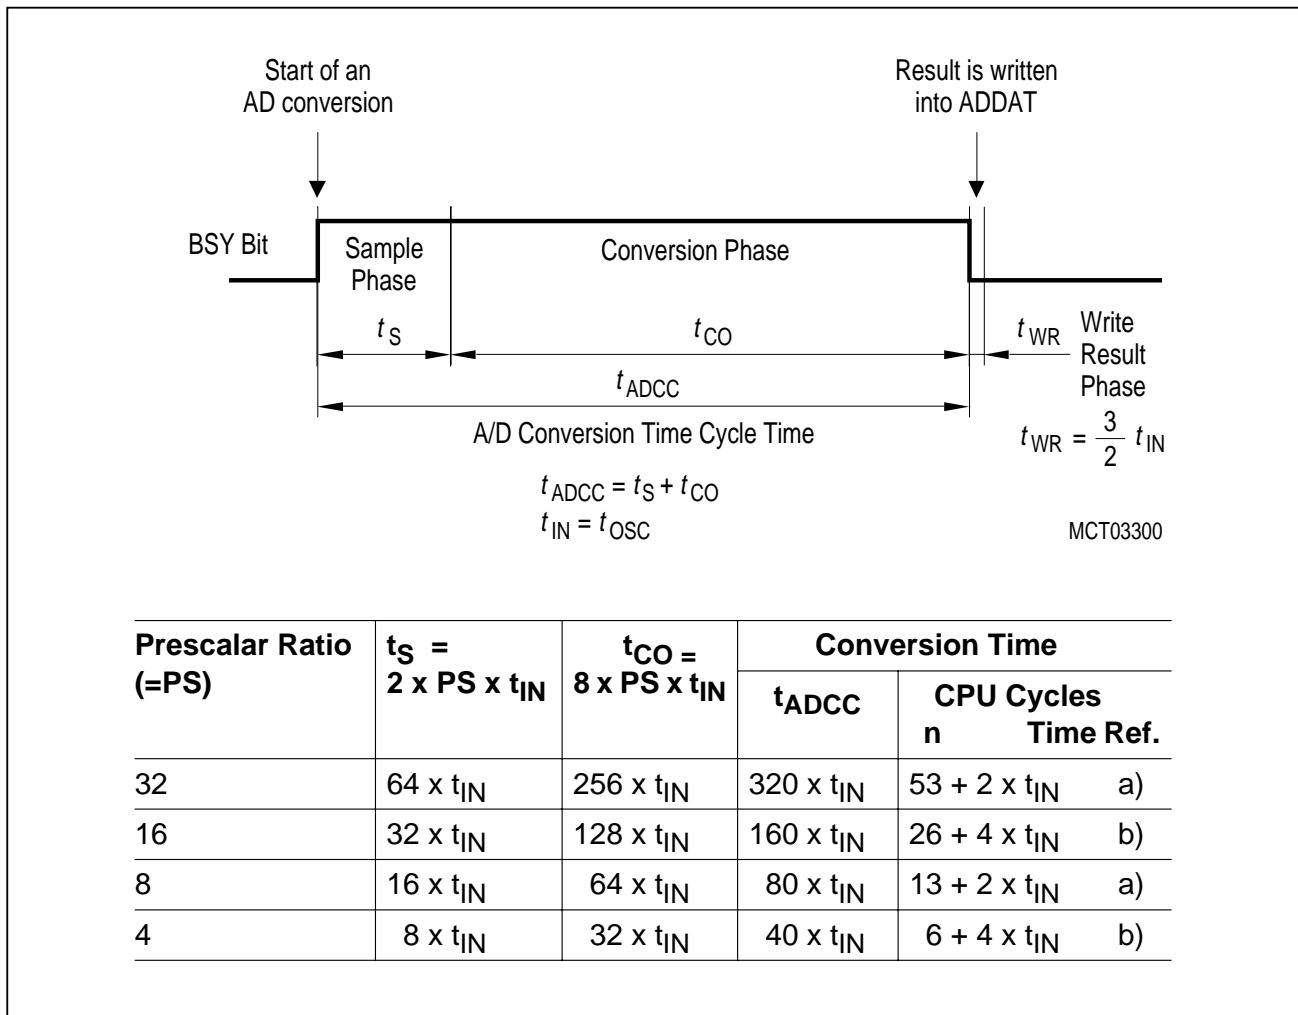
Start of an AD conversion

Result is written into ADDAT

BSY Bit

Sample Phase

Conversion Phase

$t_S$

$t_{CO}$

$t_{WR}$

Write Result Phase

$t_{ADCC}$

A/D Conversion Time Cycle Time

$t_{WR} = \frac{3}{2} t_{IN}$

$t_{ADCC} = t_S + t_{CO}$
$t_{IN} = t_{OSC}$

MCT03300

| Prescalar Ratio (=PS) | $t_S$ = 2 x PS x $t_{IN}$ | $t_{CO}$ = 8 x PS x $t_{IN}$ | Conversion Time $t_{ADCC}$ | CPU Cycles n | Time Ref. |
|---|---|---|---|---|---|
| 32 | 64 x $t_{IN}$ | 256 x $t_{IN}$ | 320 x $t_{IN}$ | 53 + 2 x $t_{IN}$ | a) |
| 16 | 32 x $t_{IN}$ | 128 x $t_{IN}$ | 160 x $t_{IN}$ | 26 + 4 x $t_{IN}$ | b) |
| 8 | 16 x $t_{IN}$ | 64 x $t_{IN}$ | 80 x $t_{IN}$ | 13 + 2 x $t_{IN}$ | a) |
| 4 | 8 x $t_{IN}$ | 32 x $t_{IN}$ | 40 x $t_{IN}$ | 6 + 4 x $t_{IN}$ | b) |